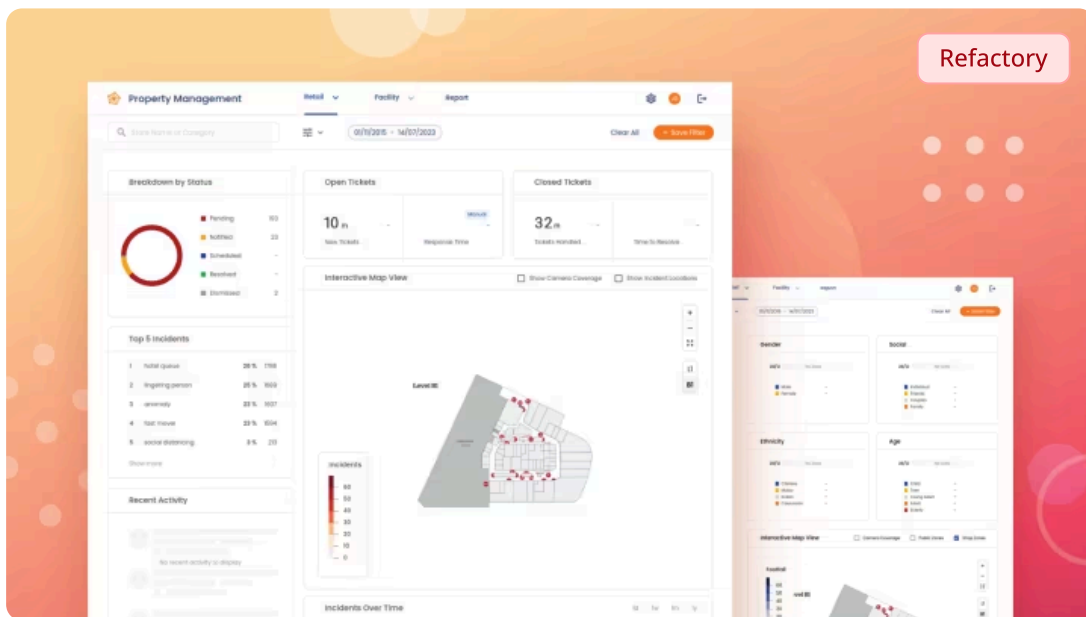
Refactory

Property Management

Retail Facility Report

Search Name or Category

01/11/2015 - 14/07/2023

Clear All

+ Save Filter

Breakdown by Status

Pending 153

Notified 23

Scheduled -

Resolved -

Dismissed 2

Top 5 Incidents

1 Total queue 26 % 1756

2 lingering person 25 % 1669

3 anomaly 23 % 1637

4 fast move 22 % 1594

5 social distancing 3 % 213

Show more

Recent Activity

No recent activity to display

Open Tickets

10 th

New Tickets

Response Time

Closed Tickets

32 th

Tickets Handled

Time to Resolve

Interactive Map View

Show Camera Coverage

Show Incident Locations

Level B1

Incidents

60

50

40

30

20

10

0

Incidents Over Time

Facility Report

Clear All

Gender

Social

Ethnicity

Age

Interactive Map View

Camera Coverage

Public Areas

Drop Zones